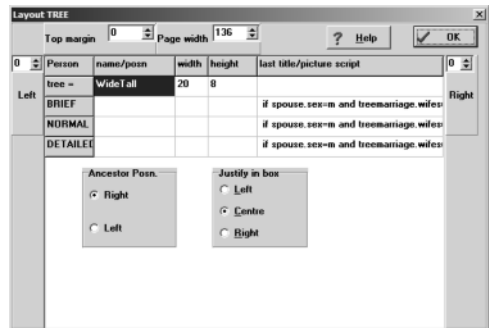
Layout TREE

Top margin 0 Page width 136 ? Help OK

0 Left

| Person | name/posn | width | height | last title/picture script |
|---|---|---|---|---|
| tree = | WideTall | 20 | 8 | |
| BRIEF | | | | if spouse.sex=m and treemarriage.wifes |
| NORMAL | | | | if spouse.sex=m and treemarriage.wifes |
| DETAILEI | | | | if spouse.sex=m and treemarriage.wifes |

0 Right

Ancestor Posn.
Right
Left

Justify in box
Left
Centre
Right